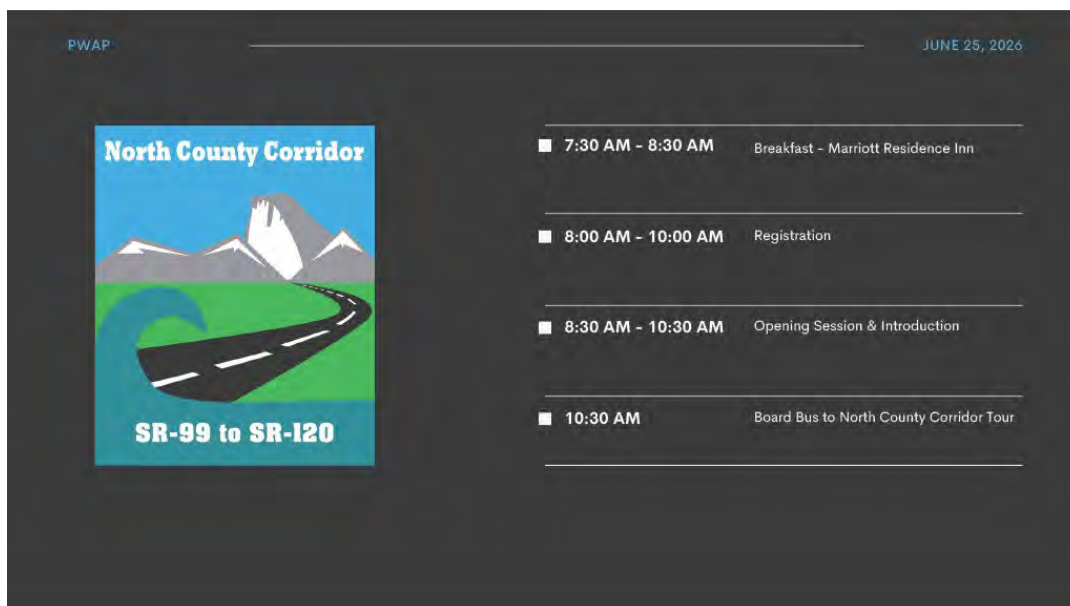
PWAP

JUNE 25, 2026

North County Corridor

SR-99 to SR-120

7:30 AM - 8:30 AM Breakfast - Marriott Residence Inn

8:00 AM - 10:00 AM Registration

8:30 AM - 10:30 AM Opening Session & Introduction

10:30 AM Board Bus to North County Corridor Tour